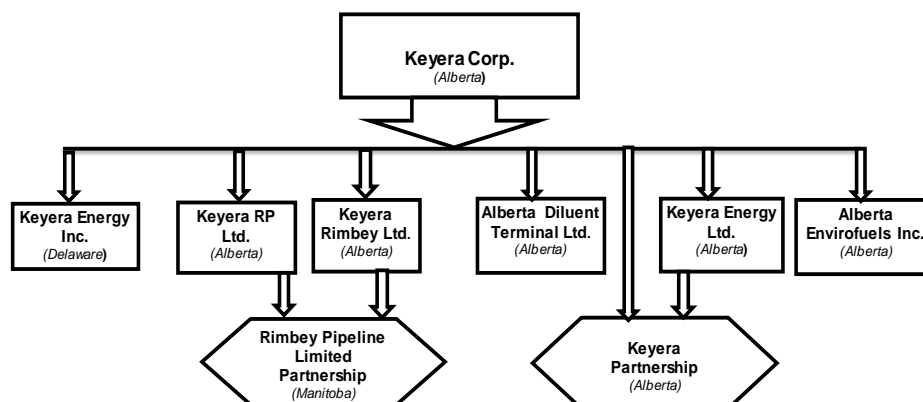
Keyera Corp.
(Alberta)

Keyera Energy Inc.
(Delaware)

Keyera RP Ltd.
(Alberta)

Keyera Rimbey Ltd.
(Alberta)

Alberta Diluent Terminal Ltd.
(Alberta)

Keyera Energy Ltd.
(Alberta)

Alberta Envirofuels Inc.
(Alberta)

Rimbey Pipeline Limited Partnership
(Manitoba)

Keyera Partnership
(Alberta)